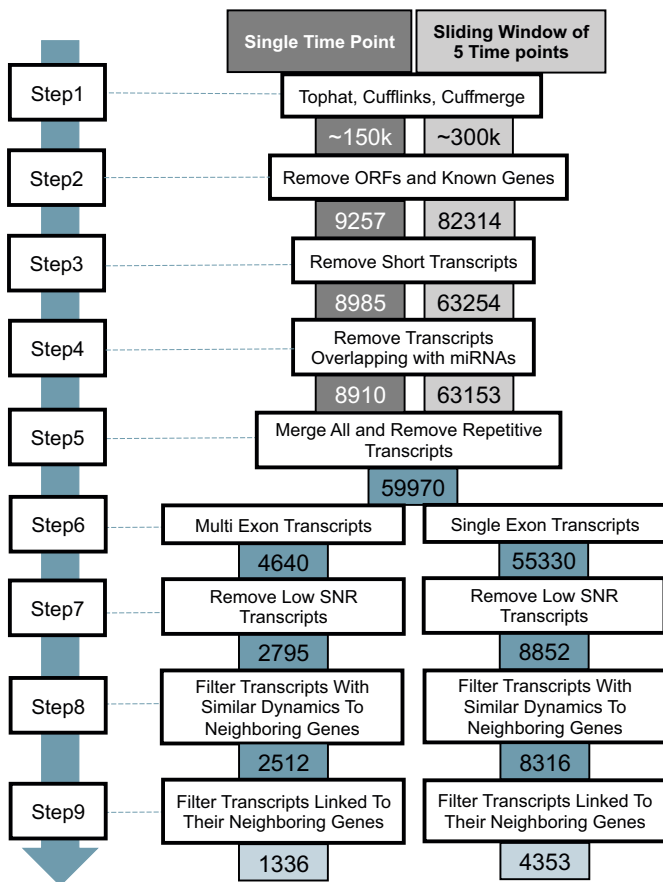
Single Time Point

Sliding Window of 5 Time points

Step1

Tophat, Cufflinks, Cuffmerge

~150k

~300k

Step2

Remove ORFs and Known Genes

9257

82314

Step3

Remove Short Transcripts

8985

63254

Step4

Remove Transcripts Overlapping with miRNAs

8910

63153

Step5

Merge All and Remove Repetitive Transcripts

59970

Step6

Multi Exon Transcripts

Single Exon Transcripts

4640

55330

Step7

Remove Low SNR Transcripts

Remove Low SNR Transcripts

2795

8852

Step8

Filter Transcripts With Similar Dynamics To Neighboring Genes

Filter Transcripts With Similar Dynamics To Neighboring Genes

2512

8316

Step9

Filter Transcripts Linked To Their Neighboring Genes

Filter Transcripts Linked To Their Neighboring Genes

1336

4353